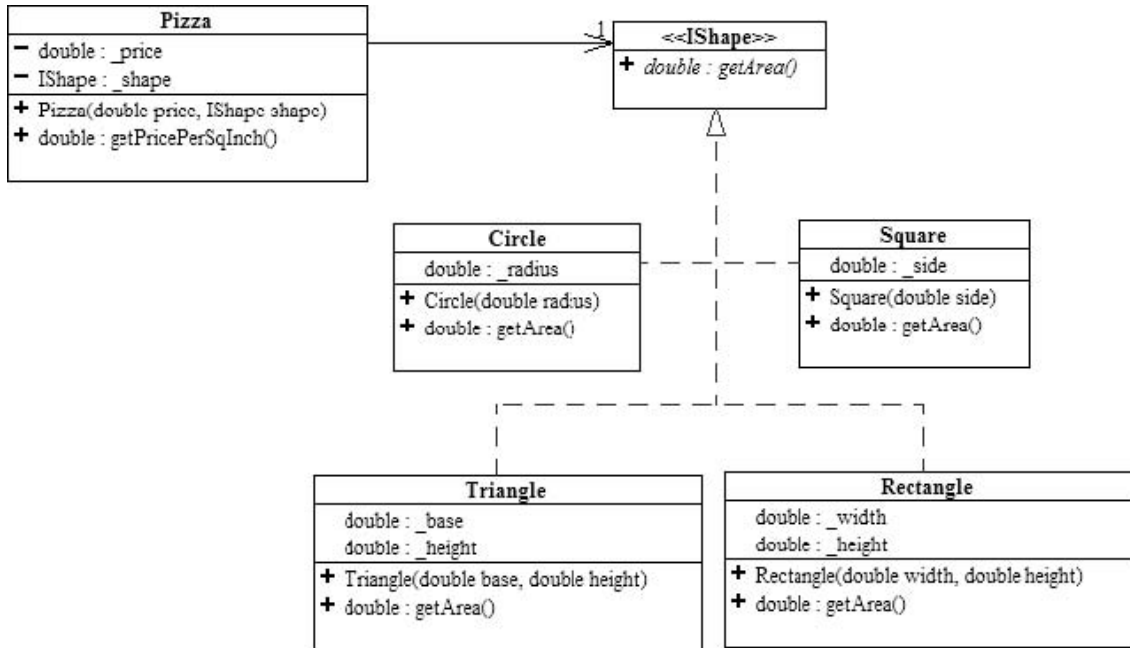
Pizza
− double : _price
− IShape : _shape
+ Pizza(double price, IShape shape)
+ double : getPricePerSqInch()

1

<<IShape>>
+ double : getArea()

Circle
double : _radius
+ Circle(double radius)
+ double : getArea()

Square
double : _side
+ Square(double side)
+ double : getArea()

Triangle
double : _base
double : _height
+ Triangle(double base, double height)
+ double : getArea()

Rectangle
double : _width
double : _height
+ Rectangle(double width, double height)
+ double : getArea()